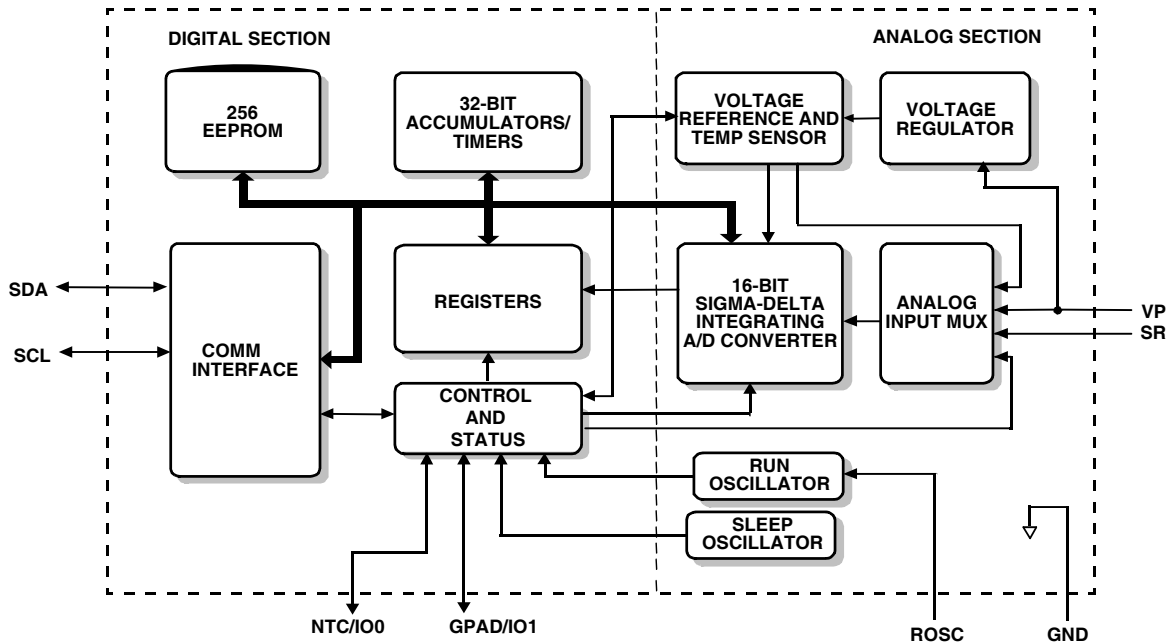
DIGITAL SECTION

ANALOG SECTION

256
EEPROM

32-BIT
ACCUMULATORS/
TIMERS

VOLTAGE
REFERENCE AND
TEMP SENSOR

VOLTAGE
REGULATOR

SDA

SCL

COMM
INTERFACE

REGISTERS

16-BIT
SIGMA-DELTA
INTEGRATING
A/D CONVERTER

ANALOG
INPUT MUX

VP

SR

CONTROL
AND
STATUS

RUN
OSCILLATOR

SLEEP
OSCILLATOR

NTC/IO0

GPAD/IO1

ROSC

GND